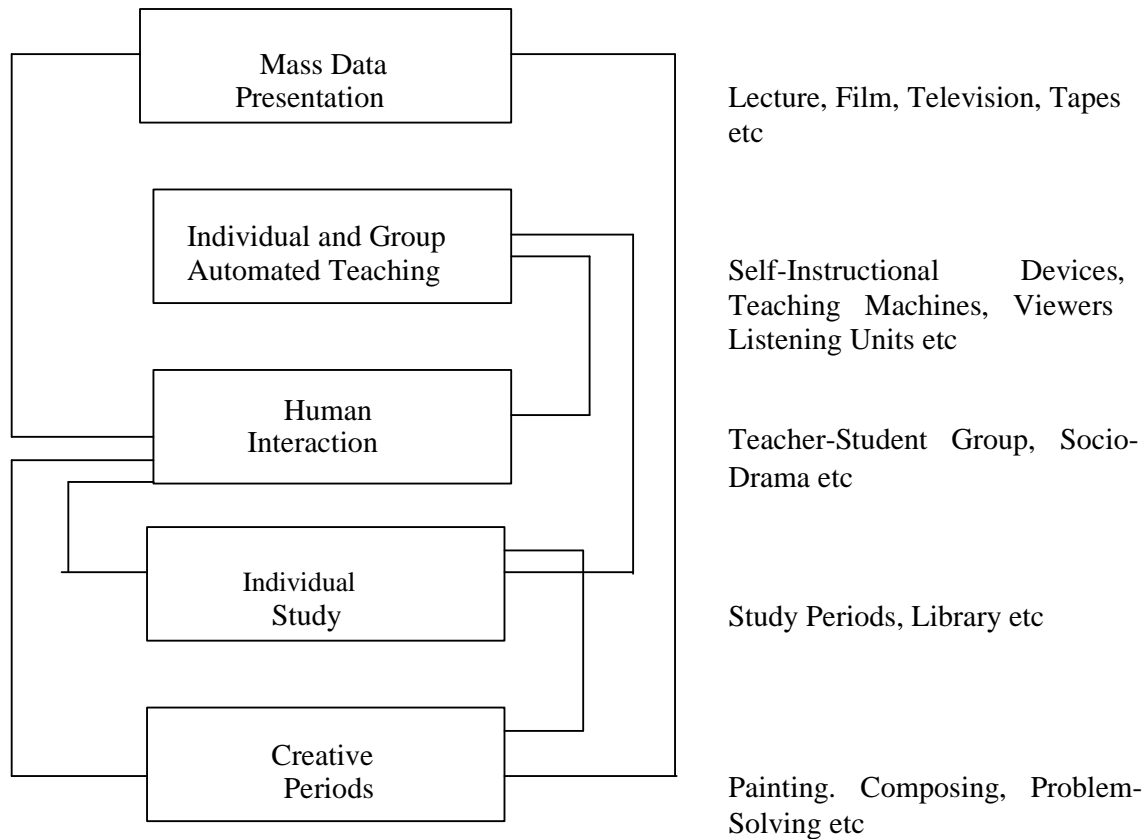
Mass Data Presentation

Lecture, Film, Television, Tapes etc

Individual and Group Automated Teaching

Self-Instructional Devices, Teaching Machines, Viewers Listening Units etc

Human Interaction

Teacher-Student Group, Socio-Drama etc

Individual Study

Study Periods, Library etc

Creative Periods

Painting. Composing, Problem-Solving etc